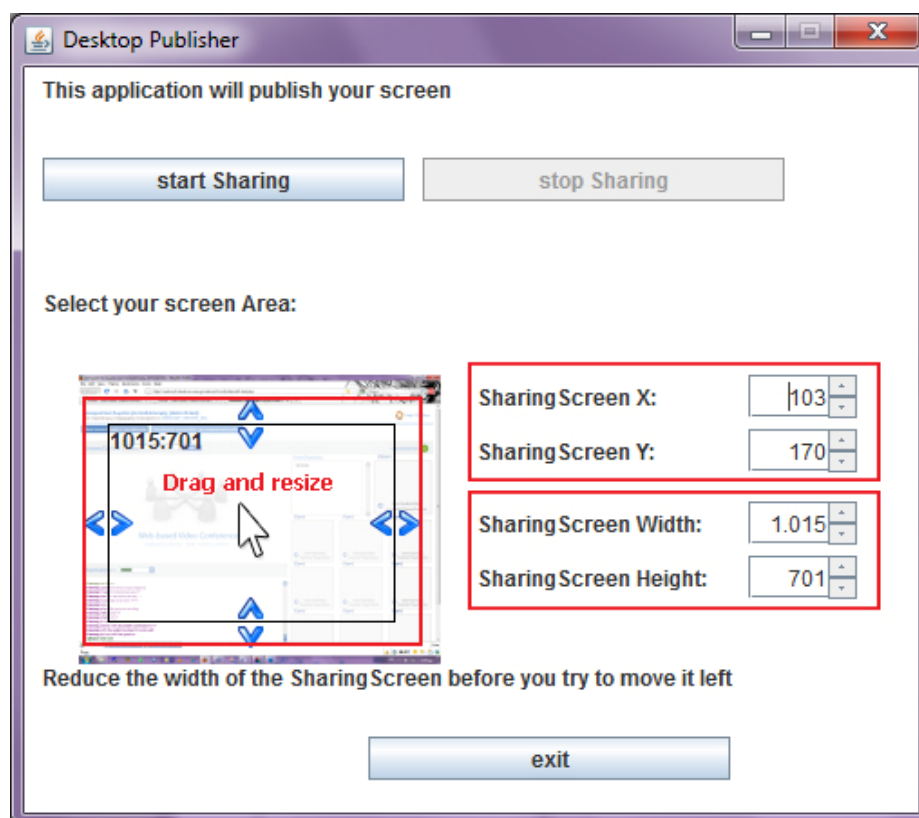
Desktop Publisher

This application will publish your screen

start Sharing

stop Sharing

Select your screen Area:

1015:701

Drag and resize

Web-Based Video Conferencing

Sharing Screen X: 103

Sharing Screen Y: 170

Sharing Screen Width: 1.015

Sharing Screen Height: 701

Reduce the width of the Sharing Screen before you try to move it left

exit